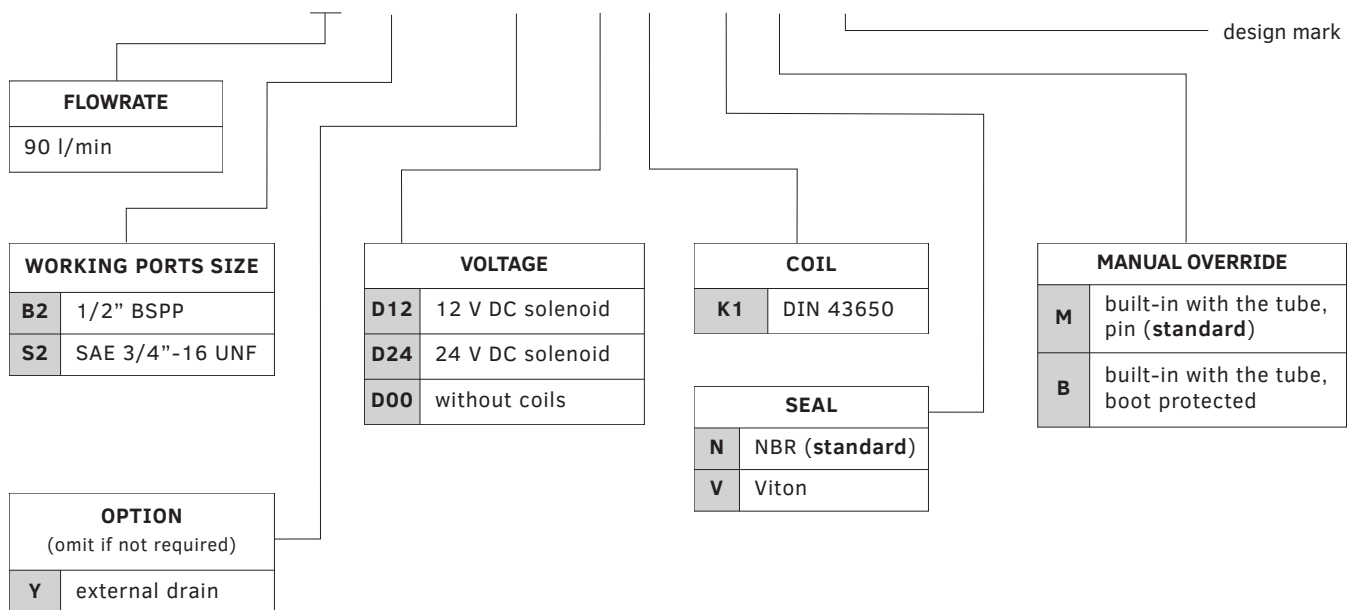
design mark

| FLOWRATE |
|---|
| 90 l/min |

| WORKING PORTS SIZE | |
|---|---|
| B2 | 1/2" BSPP |
| S2 | SAE 3/4"-16 UNF |

| VOLTAGE | |
|---|---|
| D12 | 12 V DC solenoid |
| D24 | 24 V DC solenoid |
| D00 | without coils |

| COIL | |
|---|---|
| K1 | DIN 43650 |

| SEAL | |
|---|---|
| N | NBR (**standard**) |
| V | Viton |

| MANUAL OVERRIDE | |
|---|---|
| M | built-in with the tube, pin (**standard**) |
| B | built-in with the tube, boot protected |

| OPTION (omit if not required) | |
|---|---|
| Y | external drain |